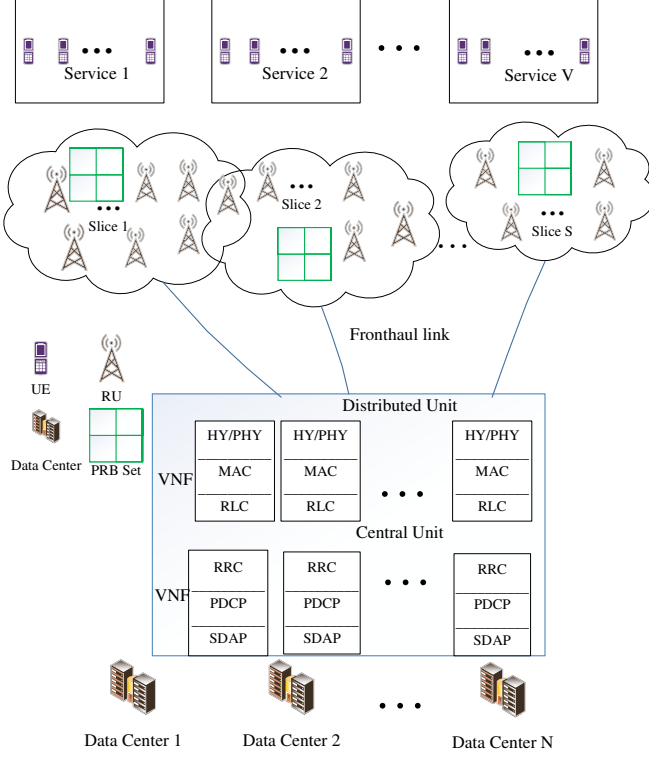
Service 1

Service 2

Service V

Slice 1

Slice 2

Slice S

Fronthaul link

UE

RU

Data Center

PRB Set

Distributed Unit

VNF

| HY/PHY |
|---|
| MAC |
| RLC |

| HY/PHY |
|---|
| MAC |
| RLC |

| HY/PHY |
|---|
| MAC |
| RLC |

Central Unit

VNF

| RRC |
|---|
| PDCP |
| SDAP |

| RRC |
|---|
| PDCP |
| SDAP |

| RRC |
|---|
| PDCP |
| SDAP |

Data Center 1

Data Center 2

Data Center N